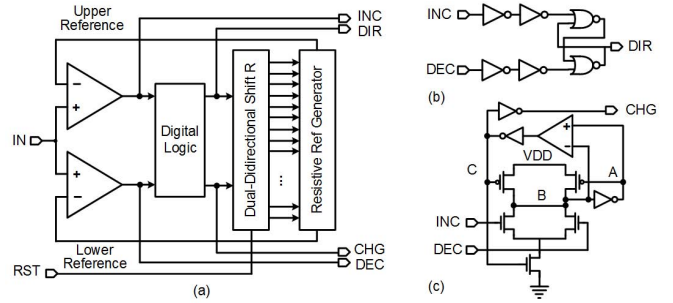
Upper Reference

INC
DIR

−
+

IN

+
−

Digital Logic

Dual-Didirectional Shift R

Resistive Ref Generator

⋮

Lower Reference

CHG
DEC

RST

(a)

INC

DIR

DEC

(b)

CHG

+
−

C

VDD

A

B

INC

DEC

(c)